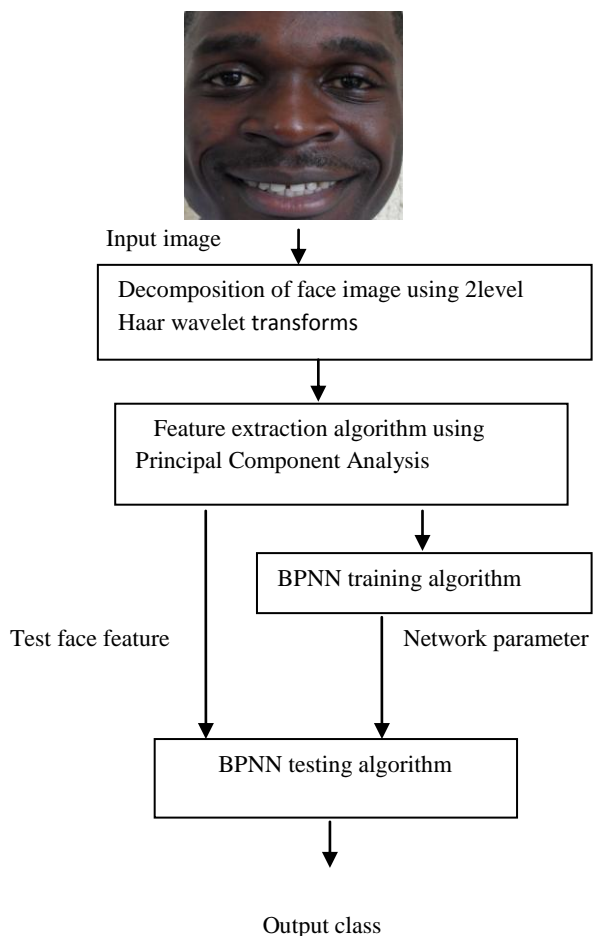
Input image

Decomposition of face image using 2level Haar wavelet transforms

Feature extraction algorithm using Principal Component Analysis

BPNN training algorithm

Test face feature

Network parameter

BPNN testing algorithm

Output class